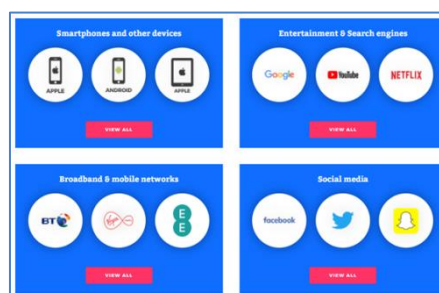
Smartphones and other devices

APPLE

ANDROID

APPLE

VIEW ALL

Entertainment & Search engines

Google

YouTube

NETFLIX

VIEW ALL

Broadband & mobile networks

BT

Virgin

EE

VIEW ALL

Social media

facebook

VIEW ALL